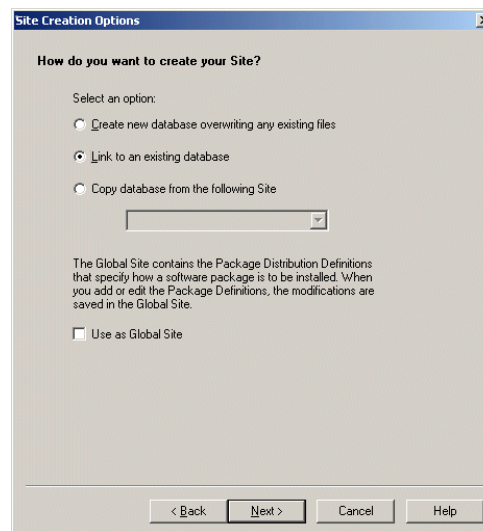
Site Creation Options

How do you want to create your Site?

Select an option:

Create new database overwriting any existing files

Link to an existing database

Copy database from the following Site

The Global Site contains the Package Distribution Definitions that specify how a software package is to be installed. When you add or edit the Package Definitions, the modifications are saved in the Global Site.

Use as Global Site

< Back

Next >

Cancel

Help